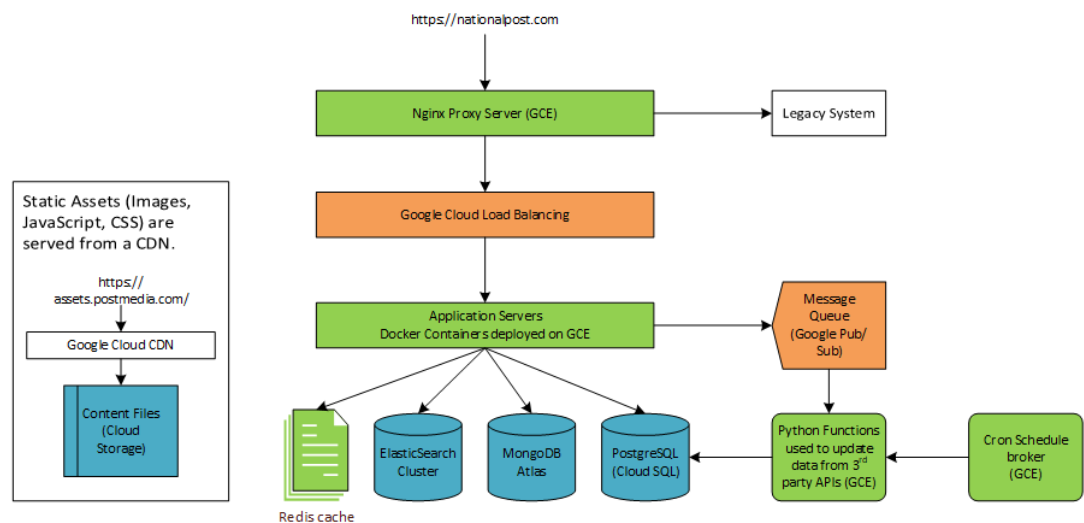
https://nationalpost.com

Nginx Proxy Server (GCE)

Legacy System

Google Cloud Load Balancing

Application Servers
Docker Containers deployed on GCE

Message Queue (Google Pub/Sub)

Static Assets (Images, JavaScript, CSS) are served from a CDN.

https://assets.postmedia.com/

Google Cloud CDN

Content Files (Cloud Storage)

Redis cache

ElasticSearch Cluster

MongoDB Atlas

PostgreSQL (Cloud SQL)

Python Functions used to update data from 3$^{rd}$ party APIs (GCE)

Cron Schedule broker (GCE)